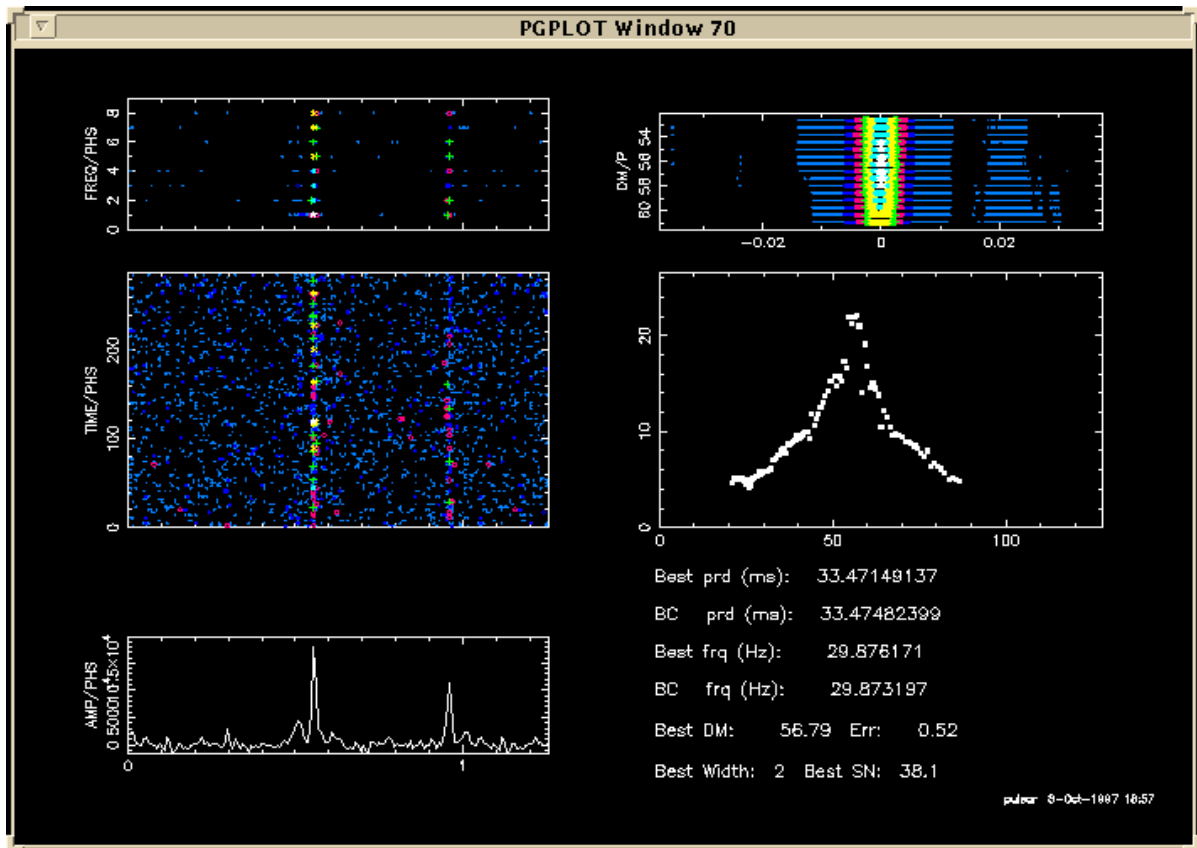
PGPLOT Window 70

FREQ/PHS
0 2 4 6 8

DM/P
60 58 56 54
-0.02 0 0.02

TIME/PHS
0 100 200

0 10 20
0 50 100

AMP/PHS
0 5000010⁴1.5×10⁴
0 1

Best prd (ms): 33.47149137

BC prd (ms): 33.47482399

Best frq (Hz): 29.876171

BC frq (Hz): 29.873197

Best DM: 56.79 Err: 0.52

Best Width: 2 Best SN: 38.1

pulsar 8-Oct-1997 18:57